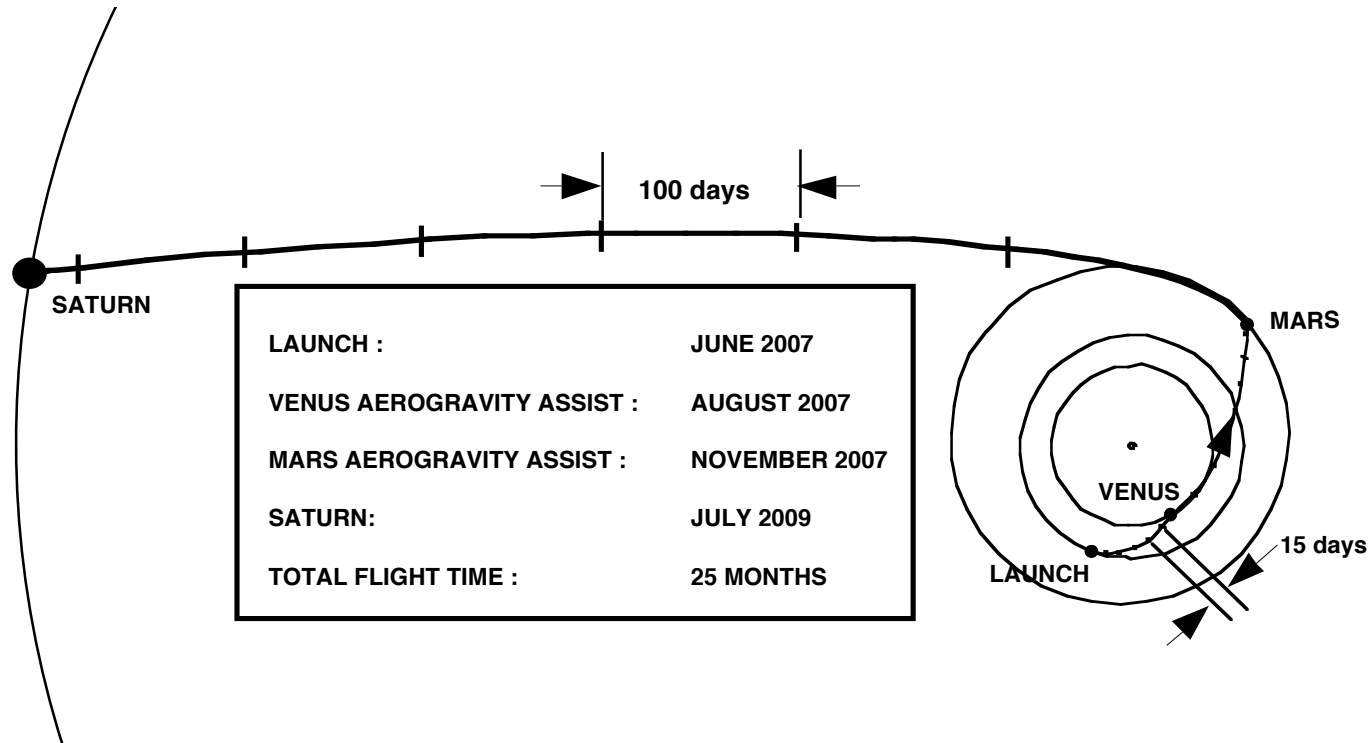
100 days

SATURN

MARS

| LAUNCH : | JUNE 2007 |
|---|---|
| VENUS AEROGRAVITY ASSIST : | AUGUST 2007 |
| MARS AEROGRAVITY ASSIST : | NOVEMBER 2007 |
| SATURN: | JULY 2009 |
| TOTAL FLIGHT TIME : | 25 MONTHS |

VENUS

LAUNCH

15 days